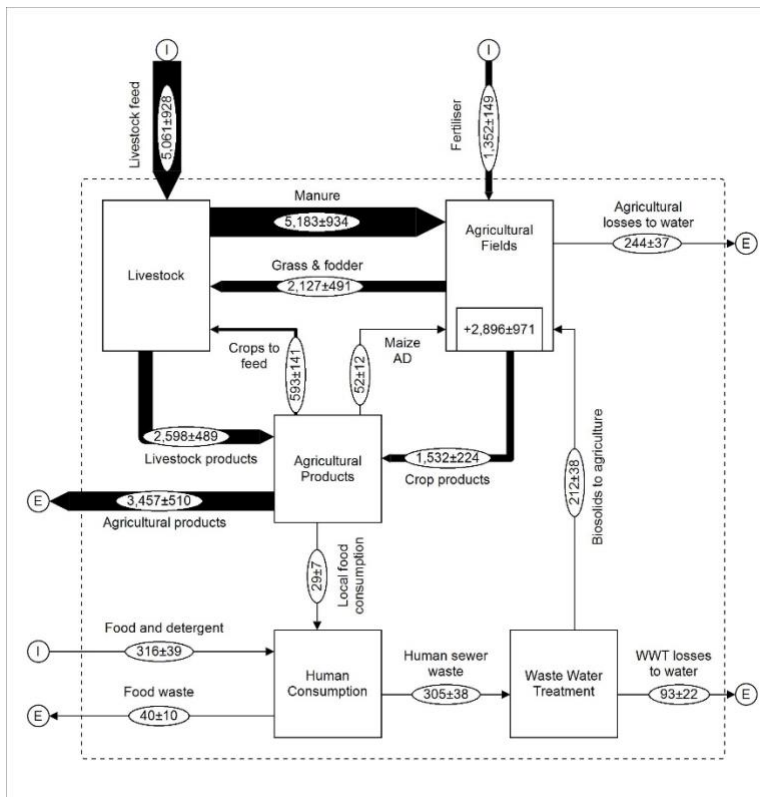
I
Livestock feed
5,061±928

I
Fertiliser
1,352±149

Manure
5,183±934

Agricultural Fields

Agricultural losses to water
244±37
E

Livestock

Grass & fodder
2,127±491

+2,896±971

Crops to feed
593±141

52±12
Maize AD

2,598±489
Livestock products

Agricultural Products

1,532±224
Crop products

212±38
Biosolids to agriculture

E
3,457±510
Agricultural products

29±7
Local food consumption

I
Food and detergent
316±39

Human Consumption

Human sewer waste
305±38

Waste Water Treatment

WWT losses to water
93±22
E

E
Food waste
40±10